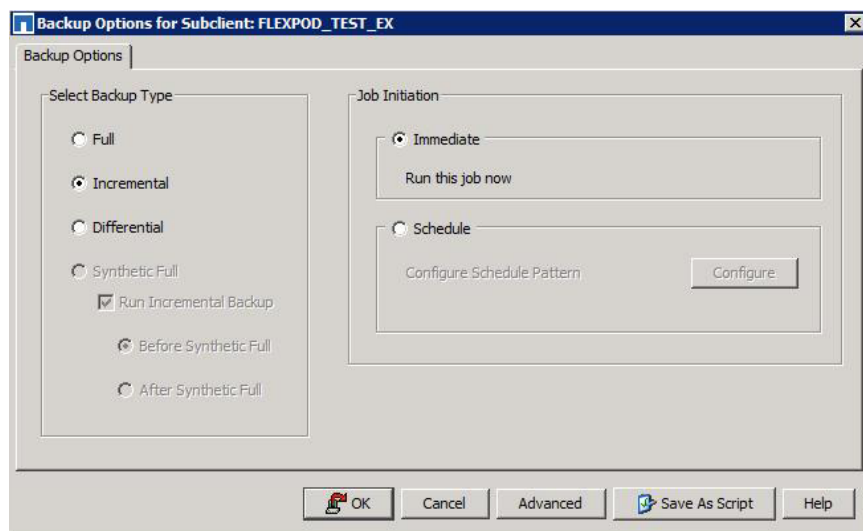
Backup Options for Subclient: FLEXPOD_TEST_EX

Backup Options

Select Backup Type

Full

Incremental

Differential

Synthetic Full

Run Incremental Backup

Before Synthetic Full

After Synthetic Full

Job Initiation

Immediate

Run this job now

Schedule

Configure Schedule Pattern

Configure

OK

Cancel

Advanced

Save As Script

Help